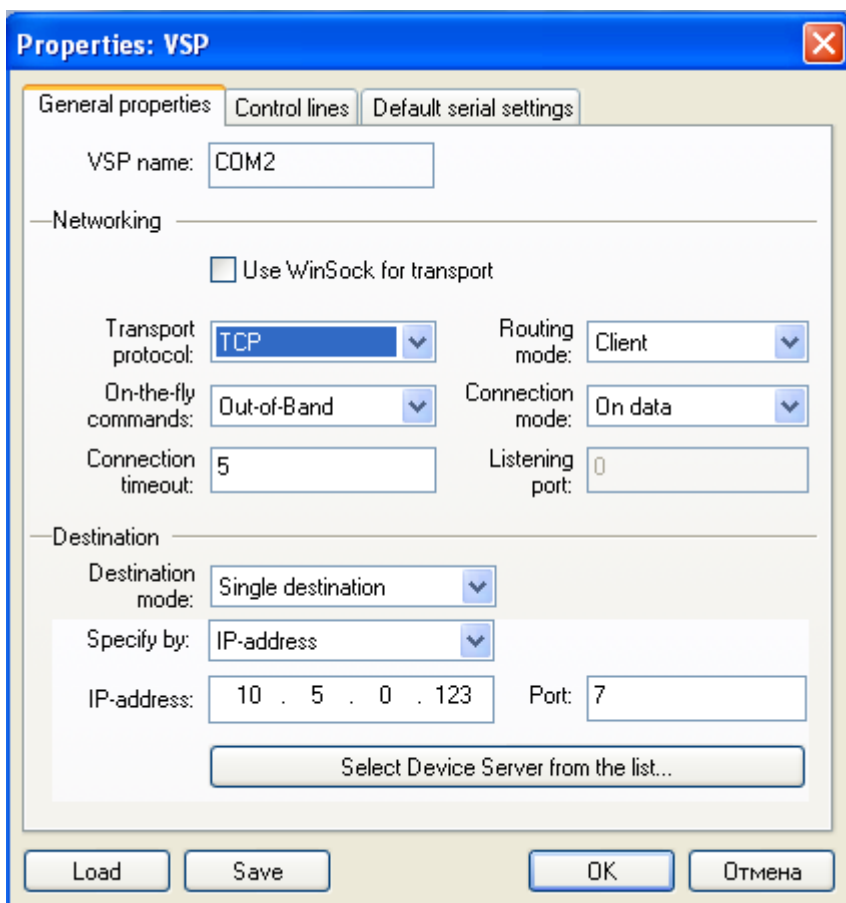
Properties: VSP

General properties | Control lines | Default serial settings

VSP name: COM2

Networking

Use WinSock for transport

Transport protocol: TCP

Routing mode: Client

On-the-fly commands: Out-of-Band

Connection mode: On data

Connection timeout: 5

Listening port: 0

Destination

Destination mode: Single destination

Specify by: IP-address

IP-address: 10 . 5 . 0 . 123

Port: 7

Select Device Server from the list...

Load

Save

OK

Отмена